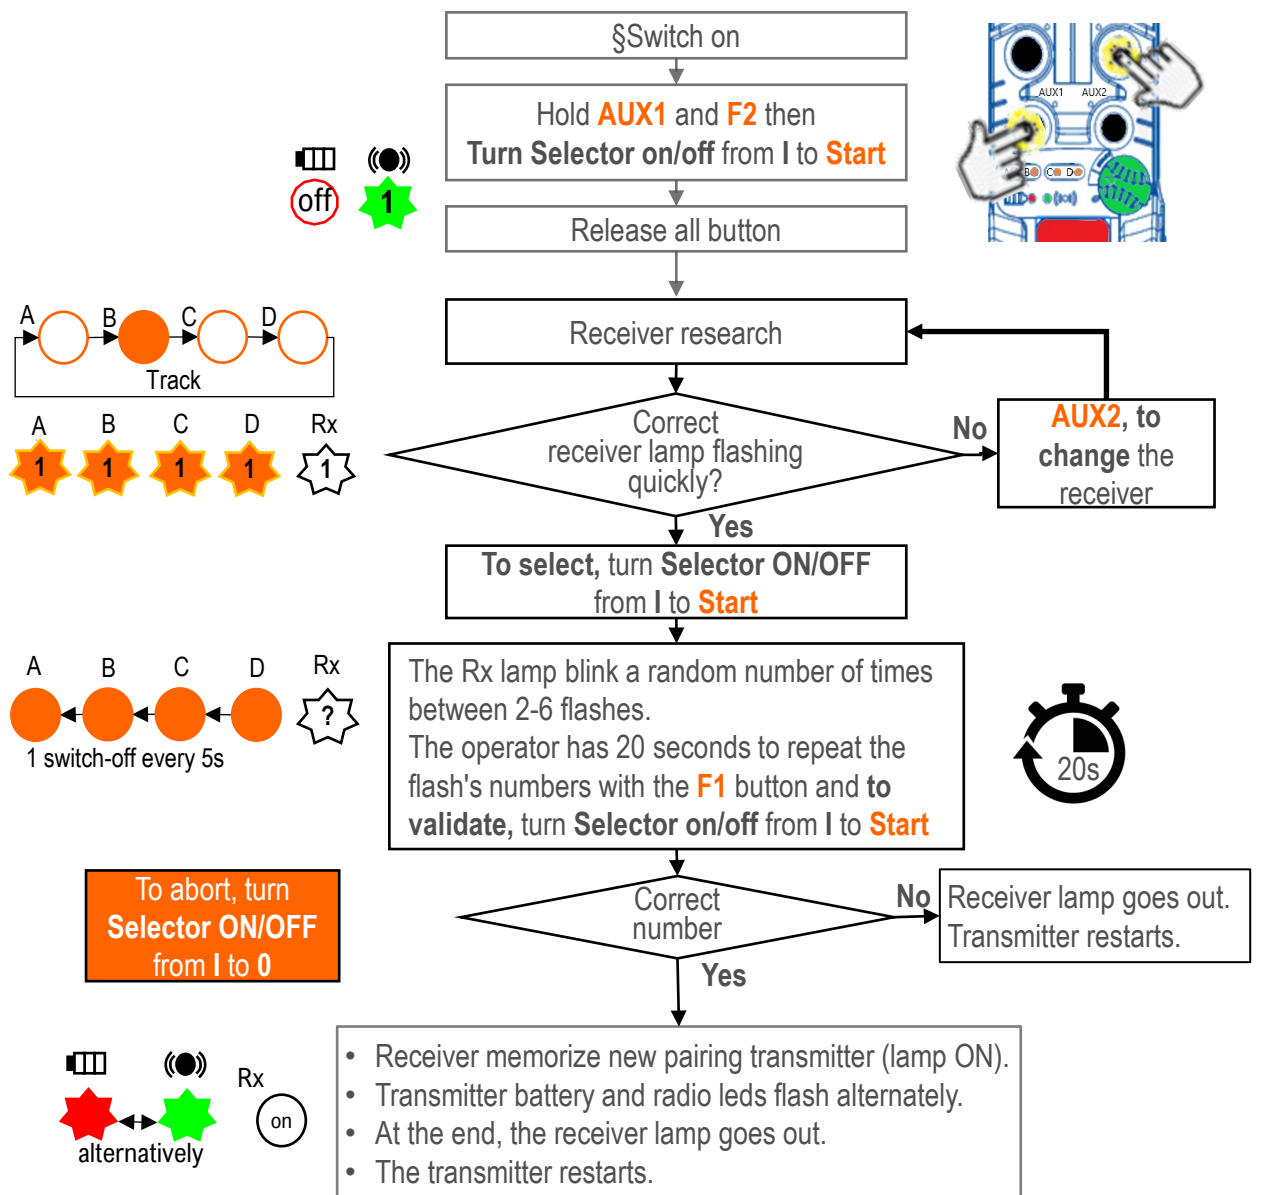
§Switch on

Hold AUX1 and F2 then Turn Selector on/off from I to Start

off 1

AUX1 AUX2

B C D

Release all button

A B C D

Track

Receiver research

A B C D Rx

1 1 1 1 1

Correct receiver lamp flashing quickly?

No

AUX2, to change the receiver

Yes

To select, turn Selector ON/OFF from I to Start

A B C D Rx

?

1 switch-off every 5s

The Rx lamp blink a random number of times between 2-6 flashes.
The operator has 20 seconds to repeat the flash's numbers with the F1 button and to validate, turn Selector on/off from I to Start

20s

To abort, turn Selector ON/OFF from I to 0

Correct number

No

Receiver lamp goes out. Transmitter restarts.

Yes

Rx

on

alternatively

• Receiver memorize new pairing transmitter (lamp ON).
• Transmitter battery and radio leds flash alternately.
• At the end, the receiver lamp goes out.
• The transmitter restarts.